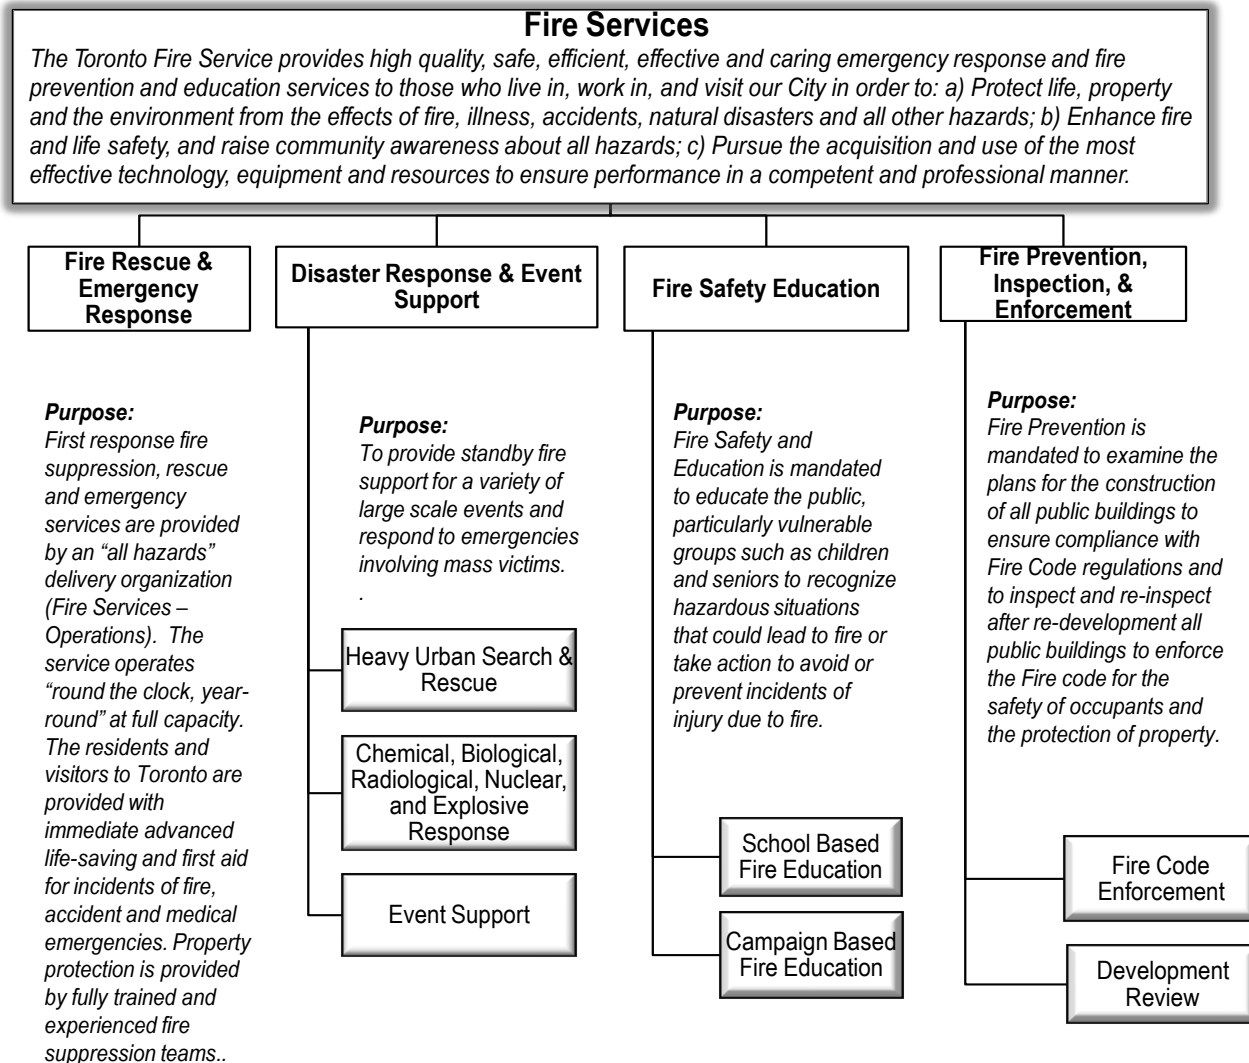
**Fire Services**

*The Toronto Fire Service provides high quality, safe, efficient, effective and caring emergency response and fire prevention and education services to those who live in, work in, and visit our City in order to: a) Protect life, property and the environment from the effects of fire, illness, accidents, natural disasters and all other hazards; b) Enhance fire and life safety, and raise community awareness about all hazards; c) Pursue the acquisition and use of the most effective technology, equipment and resources to ensure performance in a competent and professional manner.*

**Fire Rescue & Emergency Response**

*Purpose:*
*First response fire suppression, rescue and emergency services are provided by an "all hazards" delivery organization (Fire Services – Operations). The service operates "round the clock, year-round" at full capacity. The residents and visitors to Toronto are provided with immediate advanced life-saving and first aid for incidents of fire, accident and medical emergencies. Property protection is provided by fully trained and experienced fire suppression teams..*

**Disaster Response & Event Support**

*Purpose:*
*To provide standby fire support for a variety of large scale events and respond to emergencies involving mass victims.*
.

Heavy Urban Search & Rescue

Chemical, Biological, Radiological, Nuclear, and Explosive Response

Event Support

**Fire Safety Education**

*Purpose:*
*Fire Safety and Education is mandated to educate the public, particularly vulnerable groups such as children and seniors to recognize hazardous situations that could lead to fire or take action to avoid or prevent incidents of injury due to fire.*

School Based Fire Education

Campaign Based Fire Education

**Fire Prevention, Inspection, & Enforcement**

*Purpose:*
*Fire Prevention is mandated to examine the plans for the construction of all public buildings to ensure compliance with Fire Code regulations and to inspect and re-inspect after re-development all public buildings to enforce the Fire code for the safety of occupants and the protection of property.*

Fire Code Enforcement

Development Review